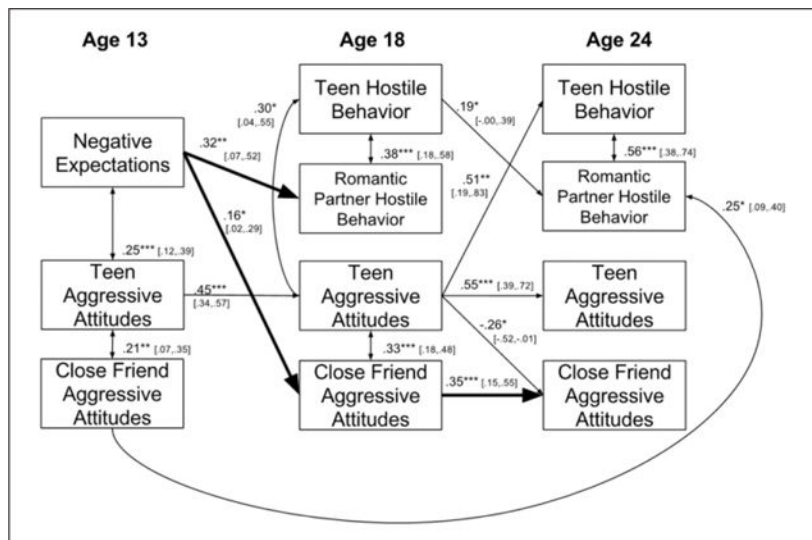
Age 13

Age 18

Age 24

Teen Hostile Behavior

Teen Hostile Behavior

Negative Expectations

.30* [.04,.55]

.32** [.07,.52]

.19* [-.00,.39]

.38*** [.18,.58]

.56*** [.38,.74]

Romantic Partner Hostile Behavior

.51** [.19,.83]

Romantic Partner Hostile Behavior

.16* [.02,.29]

.25* [.09,.40]

.25*** [.12,.39]

Teen Aggressive Attitudes

.45*** [.34,.57]

Teen Aggressive Attitudes

.55*** [.39,.72]

Teen Aggressive Attitudes

-.26* [-.52,-.01]

.21** [.07,.35]

.33*** [.18,.48]

Close Friend Aggressive Attitudes

Close Friend Aggressive Attitudes

.35*** [.15,.55]

Close Friend Aggressive Attitudes